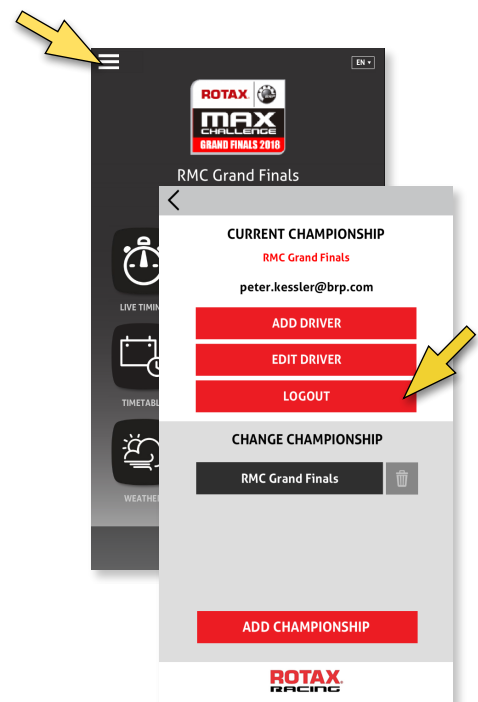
EN

ROTAX
MAX
CHALLENGE
GRAND FINALS 2018

RMC Grand Finals

LIVE TIMIN

TIMETABL

WEATHE

CURRENT CHAMPIONSHIP

RMC Grand Finals

peter.kessler@brp.com

ADD DRIVER

EDIT DRIVER

LOGOUT

CHANGE CHAMPIONSHIP

RMC Grand Finals

ADD CHAMPIONSHIP

ROTAX
RACING